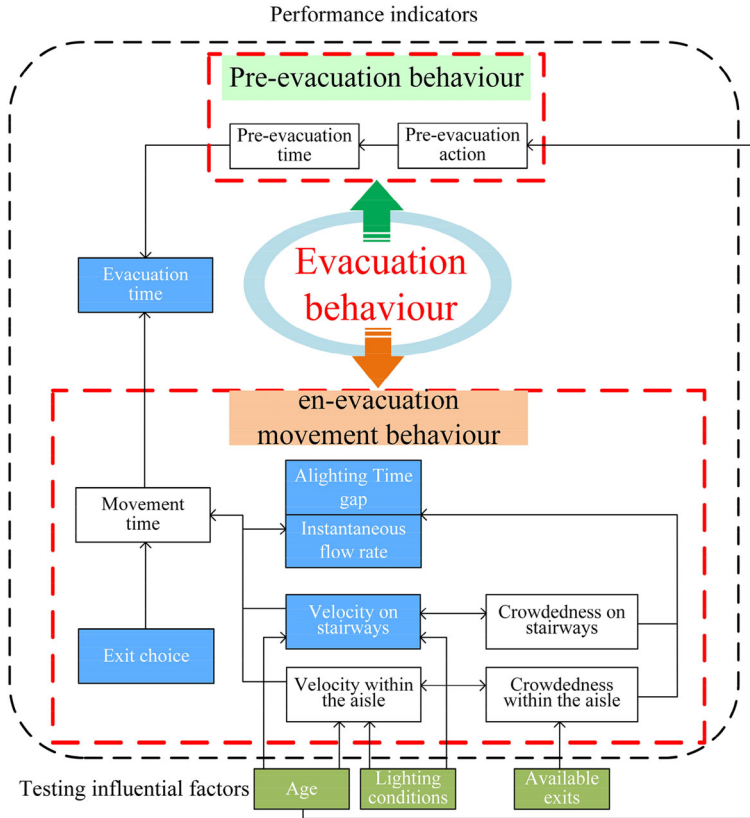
Performance indicators

Pre-evacuation behaviour

Pre-evacuation time

Pre-evacuation action

Evacuation time

Evacuation behaviour

en-evacuation movement behaviour

Alighting Time gap

Instantaneous flow rate

Movement time

Velocity on stairways

Crowdedness on stairways

Exit choice

Velocity within the aisle

Crowdedness within the aisle

Testing influential factors

Age

Lighting conditions

Available exits